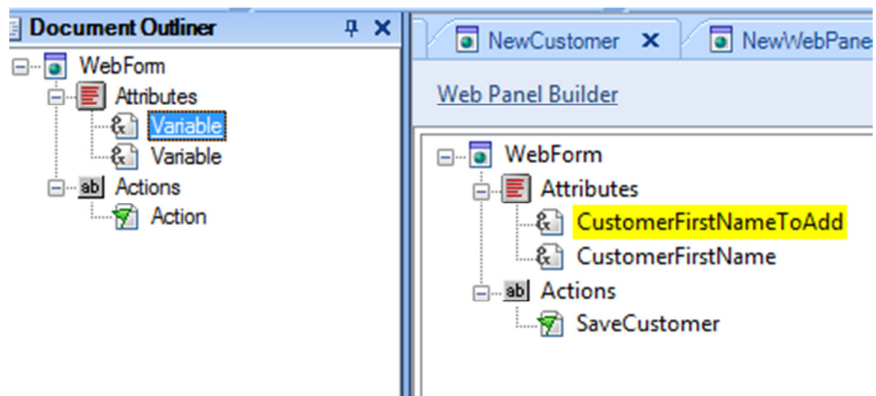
Document Outliner
WebForm
Attributes
Variable
Variable
ab Actions
Action

NewCustomer ×
NewWebPane
Web Panel Builder
WebForm
Attributes
CustomerFirstNameToAdd
CustomerFirstName
ab Actions
SaveCustomer